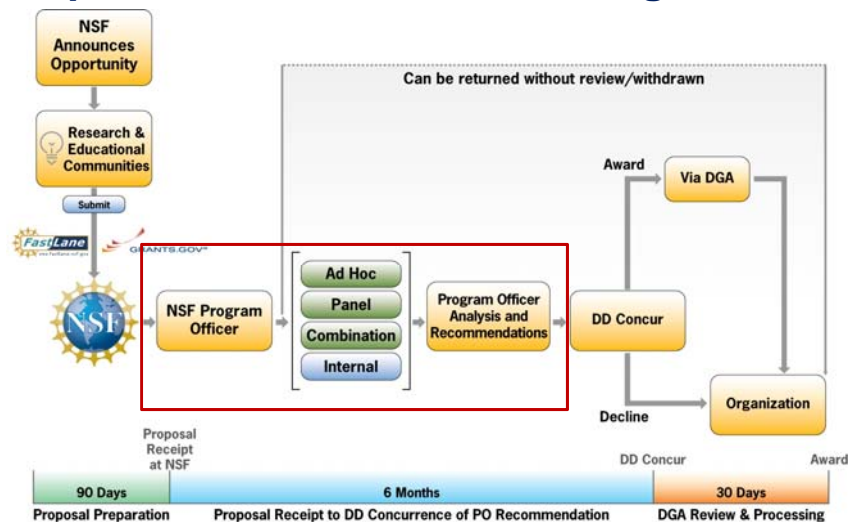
NSF Announces Opportunity

Research & Educational Communities

Submit

FastLane
www.fastlane.nsf.gov

GRANTS.GOV

NSF

Can be returned without review/withdrawn

NSF Program Officer

Ad Hoc

Panel

Combination

Internal

Program Officer Analysis and Recommendations

DD Concur

Award

Via DGA

Decline

Organization

Proposal Receipt at NSF

DD Concur

Award

90 Days

6 Months

30 Days

Proposal Preparation

Proposal Receipt to DD Concurrence of PO Recommendation

DGA Review & Processing